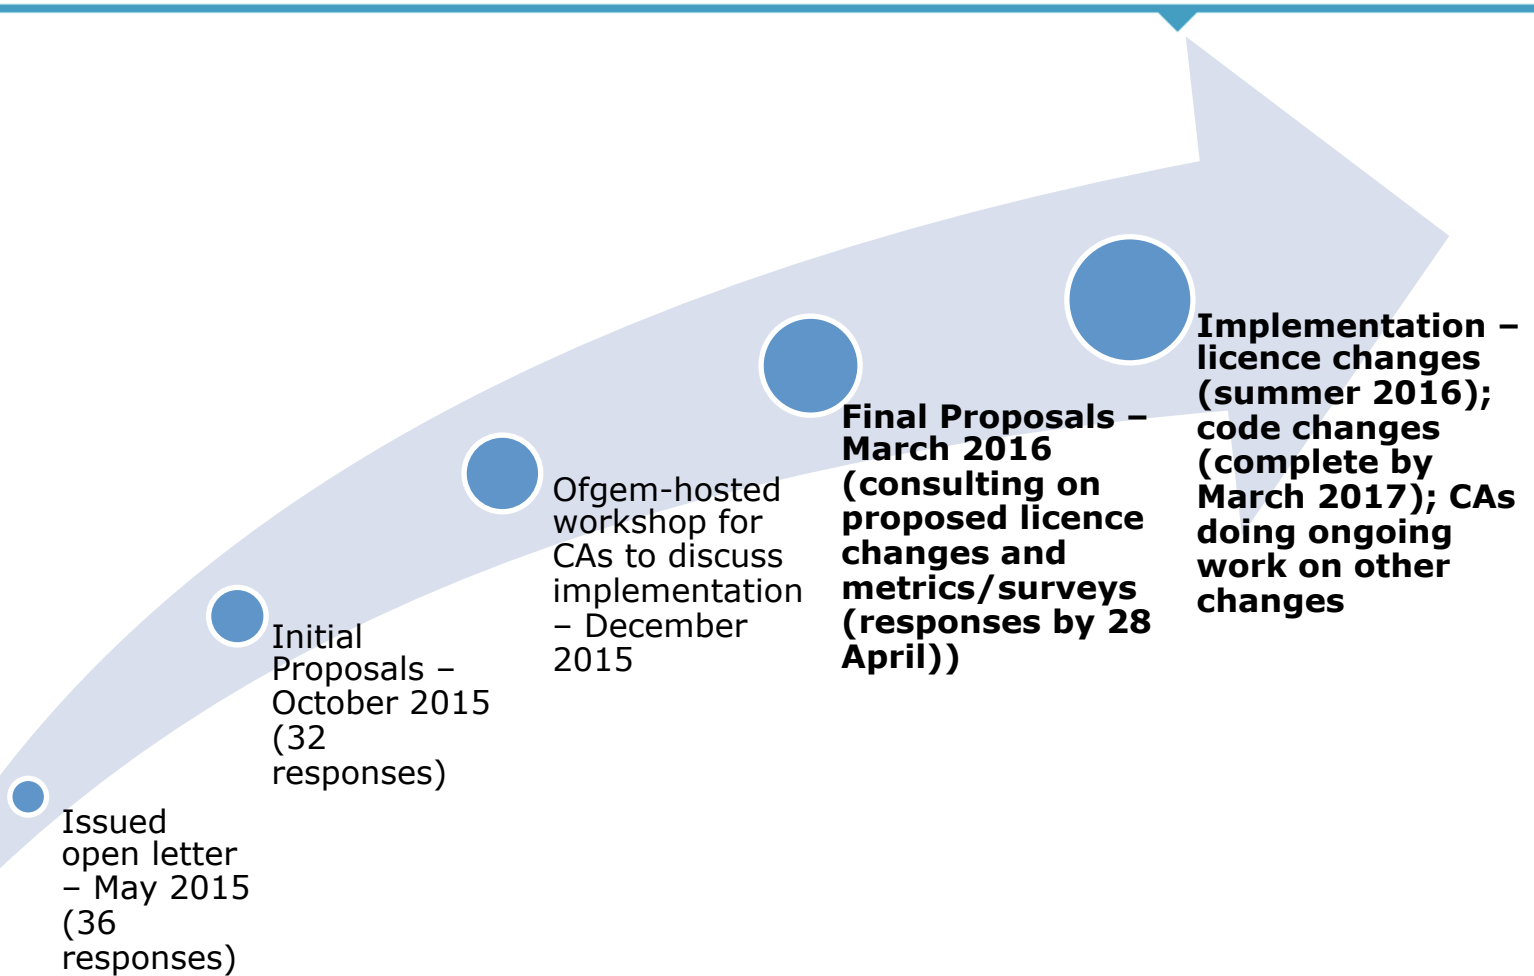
Issued open letter – May 2015 (36 responses)

Initial Proposals – October 2015 (32 responses)

Ofgem-hosted workshop for CAs to discuss implementation – December 2015

Final Proposals – March 2016 (consulting on proposed licence changes and metrics/surveys (responses by 28 April))

Implementation – licence changes (summer 2016); code changes (complete by March 2017); CAs doing ongoing work on other changes